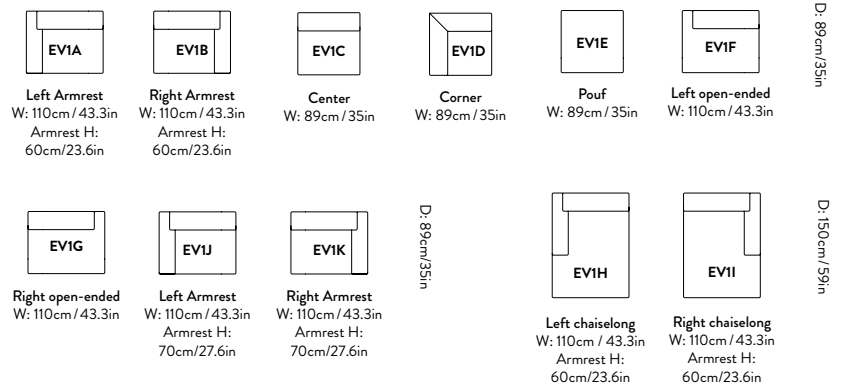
EV1A
Left Armrest
W: 110cm / 43.3in
Armrest H:
60cm/23.6in

EV1B
Right Armrest
W: 110cm / 43.3in
Armrest H:
60cm/23.6in

EV1C
Center
W: 89cm / 35in

EV1D
Corner
W: 89cm / 35in

EV1E
Pouf
W: 89cm / 35in

EV1F
Left open-ended
W: 110cm / 43.3in

D: 89cm/35in

EV1G
Right open-ended
W: 110cm / 43.3in

EV1J
Left Armrest
W: 110cm / 43.3in
Armrest H:
70cm/27.6in

EV1K
Right Armrest
W: 110cm / 43.3in
Armrest H:
70cm/27.6in

D: 89cm/35in

EV1H
Left chaiselong
W: 110cm / 43.3in
Armrest H:
60cm/23.6in

EV1I
Right chaiselong
W: 110cm / 43.3in
Armrest H:
60cm/23.6in

D: 150cm / 59in